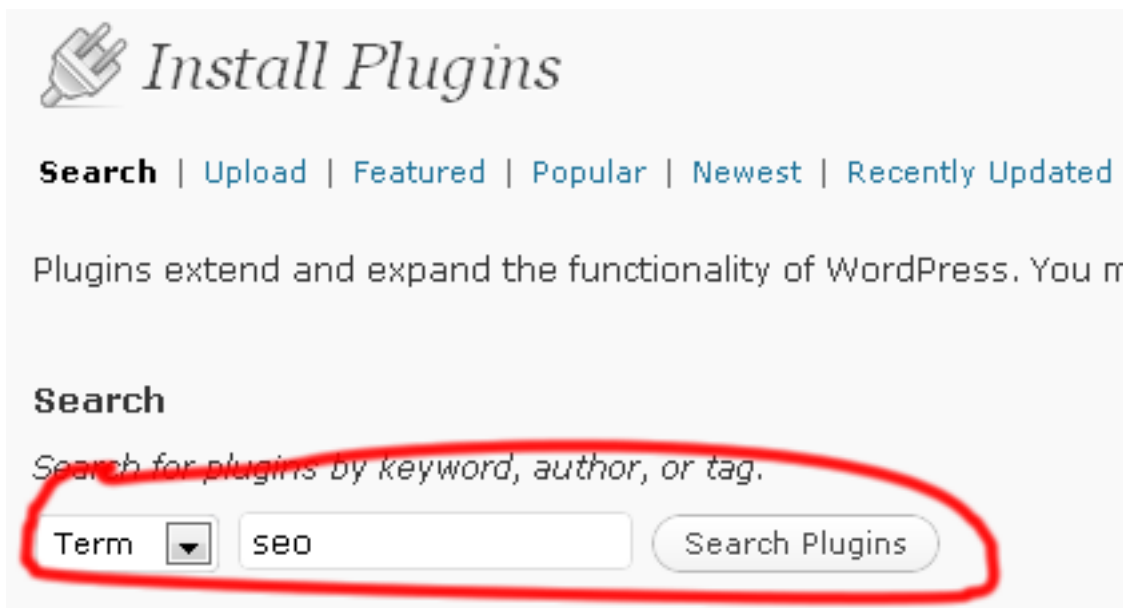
Install Plugins

Search | Upload | Featured | Popular | Newest | Recently Updated

Plugins extend and expand the functionality of WordPress. You m

Search

Search for plugins by keyword, author, or tag.

Term

seo

Search Plugins